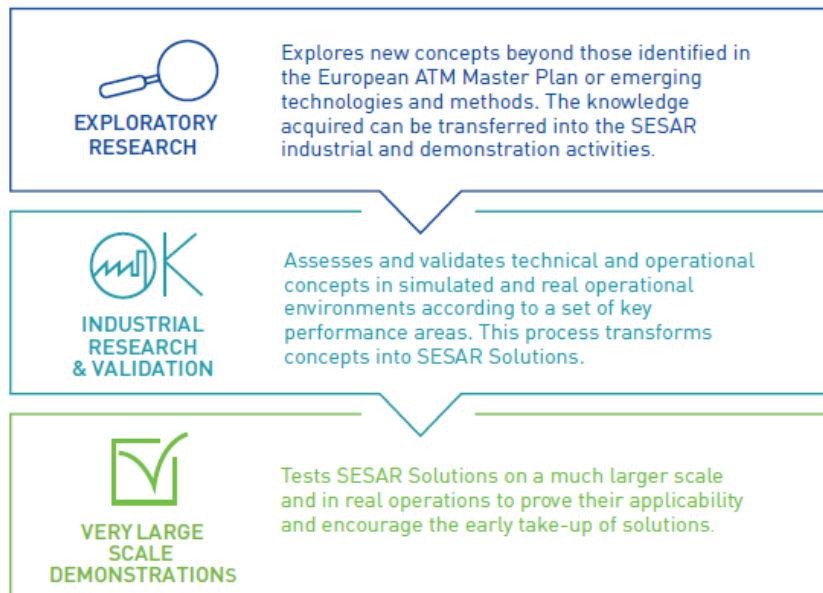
EXPLORATORY RESEARCH

Explores new concepts beyond those identified in the European ATM Master Plan or emerging technologies and methods. The knowledge acquired can be transferred into the SESAR industrial and demonstration activities.

INDUSTRIAL RESEARCH & VALIDATION

Assesses and validates technical and operational concepts in simulated and real operational environments according to a set of key performance areas. This process transforms concepts into SESAR Solutions.

VERY LARGE SCALE DEMONSTRATIONS

Tests SESAR Solutions on a much larger scale and in real operations to prove their applicability and encourage the early take-up of solutions.